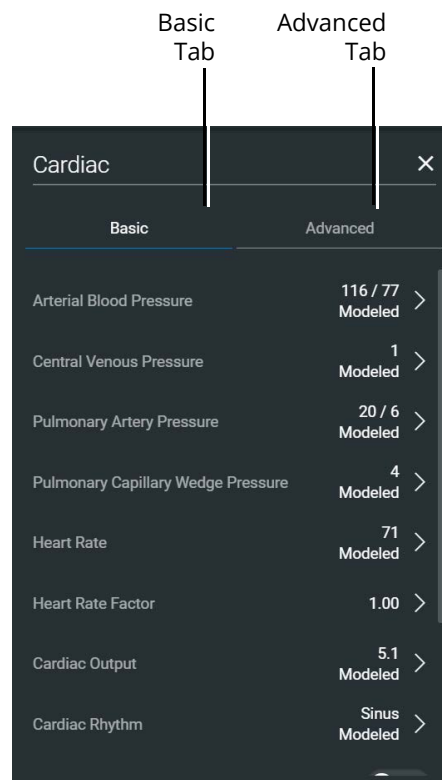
Basic Tab

Advanced Tab

Cardiac

×

Basic

Advanced

Arterial Blood Pressure
116 / 77
Modeled

Central Venous Pressure
1
Modeled

Pulmonary Artery Pressure
20 / 6
Modeled

Pulmonary Capillary Wedge Pressure
4
Modeled

Heart Rate
71
Modeled

Heart Rate Factor
1.00

Cardiac Output
5.1
Modeled

Cardiac Rhythm
Sinus
Modeled